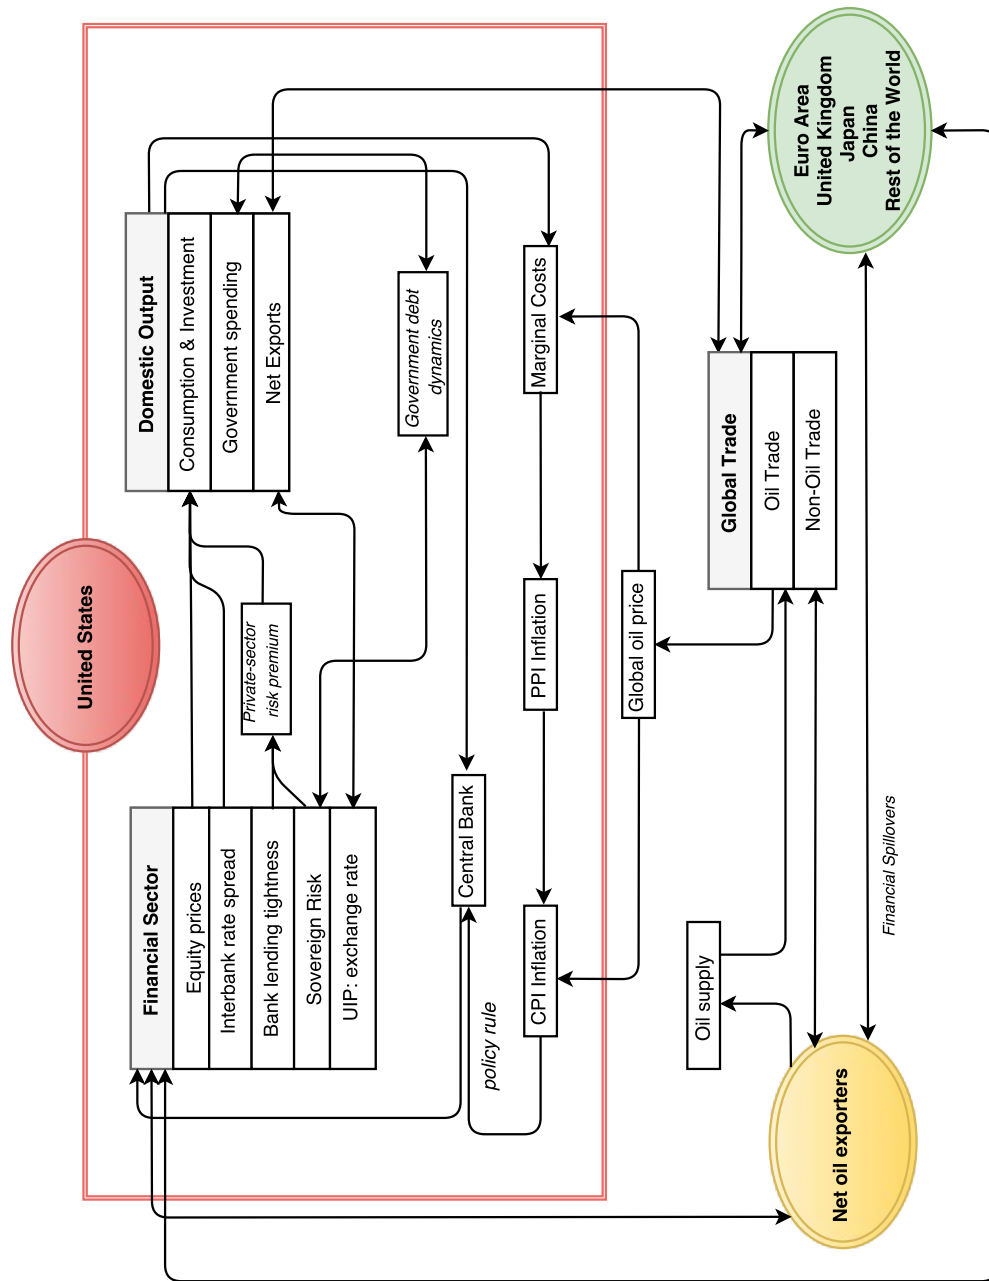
Euro Area
United Kingdom
Japan
China
Rest of the World

Domestic Output
Consumption & Investment
Government spending
Net Exports

Government debt dynamics

Marginal Costs

Global Trade
Oil Trade
Non-Oil Trade

United States

Private-sector risk premium

PPI Inflation

Global oil price

Central Bank

Financial Sector
Equity prices
Interbank rate spread
Bank lending tightness
Sovereign Risk
UIP: exchange rate

CPI Inflation

policy rule

Oil supply

Financial Spillovers

Net oil exporters